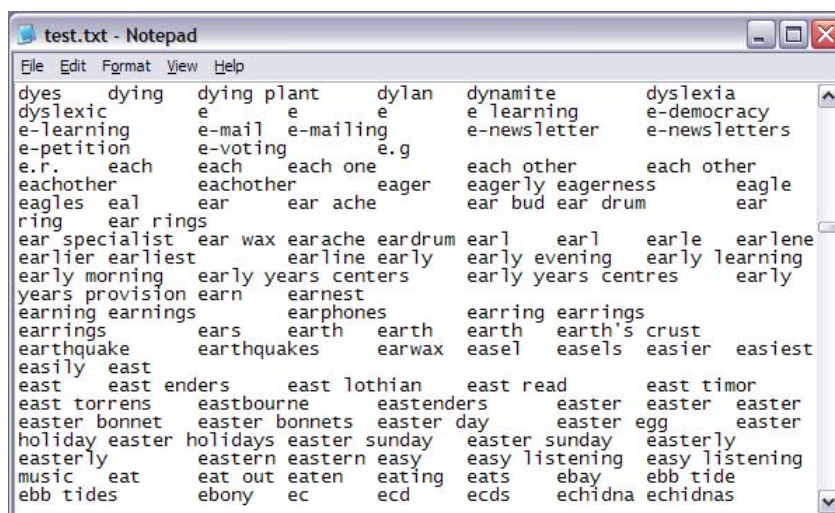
test.txt - Notepad

File Edit Format View Help

dyes dying dying plant dylan dynamite dyslexia dyslexic e e e e learning e-democracy e-learning e-mail e-mailing e-newsletter e-newsletters e-petition e-voting e.g e.r. each each each one each other each other eachother eachother eager eagerly eagerness eagle eagles eal ear ear ache ear bud ear drum ear ring ear rings ear specialist ear wax earache eardrum earl earl earle earlene earlier earliest earline early early evening early learning early morning early years centers early years centres early years provision earn earnest earning earnings earphones earring earrings earrings ears earth earth earth earth's crust earthquake earthquakes earwax easel easels easier easiest easily east east east enders east lothian east read east timor east torrens eastbourne eastenders easter easter easter easter bonnet easter bonnets easter day easter egg easter holiday easter holidays easter sunday easter sunday easterly easterly eastern eastern easy easy listening easy listening music eat eat out eaten eating eats ebay ebb tide ebb tides ebony ec ecd ecds echidna echidnas